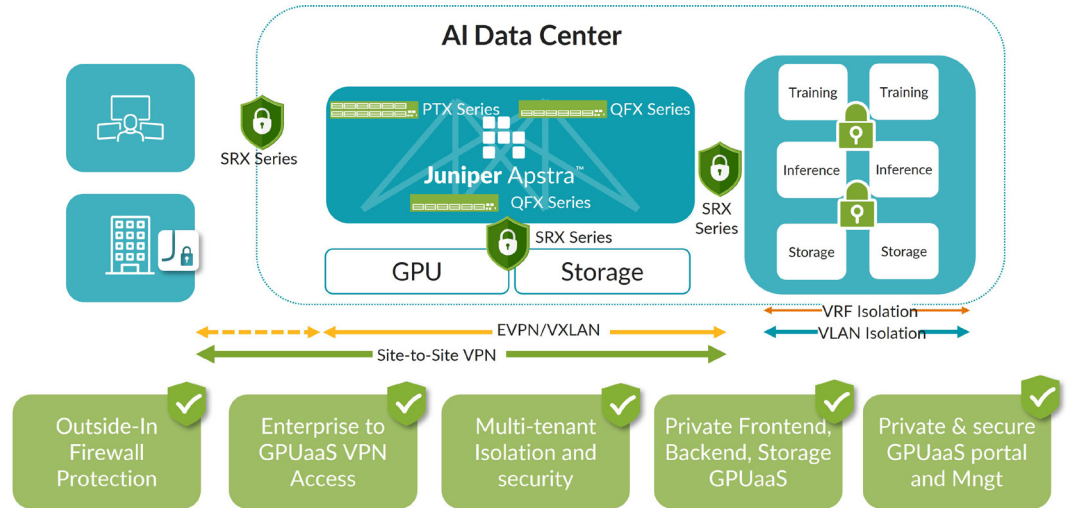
AI Data Center

SRX Series

PTX Series

QFX Series

Juniper Apstra™

QFX Series

SRX Series

SRX Series

GPU

Storage

Training

Training

Inference

Inference

Storage

Storage

VRF Isolation

VLAN Isolation

EVPN/VXLAN

Site-to-Site VPN

Outside-In Firewall Protection

Enterprise to GPUaaS VPN Access

Multi-tenant Isolation and security

Private Frontend, Backend, Storage GPUaaS

Private & secure GPUaaS portal and Mngt